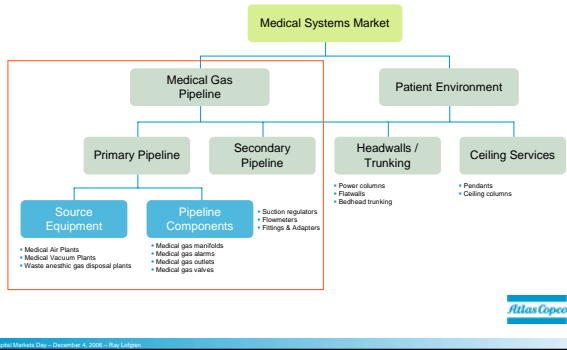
Medical Systems Market

Medical Gas Pipeline

Patient Environment

Primary Pipeline

Secondary Pipeline

Headwalls / Trunking

Ceiling Services

Source Equipment

Pipeline Components

- Suction regulators
- Flowmeters
- Fittings & Adapters

- Power columns
- Flatwalls
- Bedhead trunking

- Pendants
- Ceiling columns

- Medical Air Plants
- Medical Vacuum Plants
- Waste anesthic gas disposal plants

- Medical gas manifolds
- Medical gas alarms
- Medical gas outlets
- Medical gas valves

Atlas Copco

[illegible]pital Markets Day – December 4, 2006 – Ray Lofgren